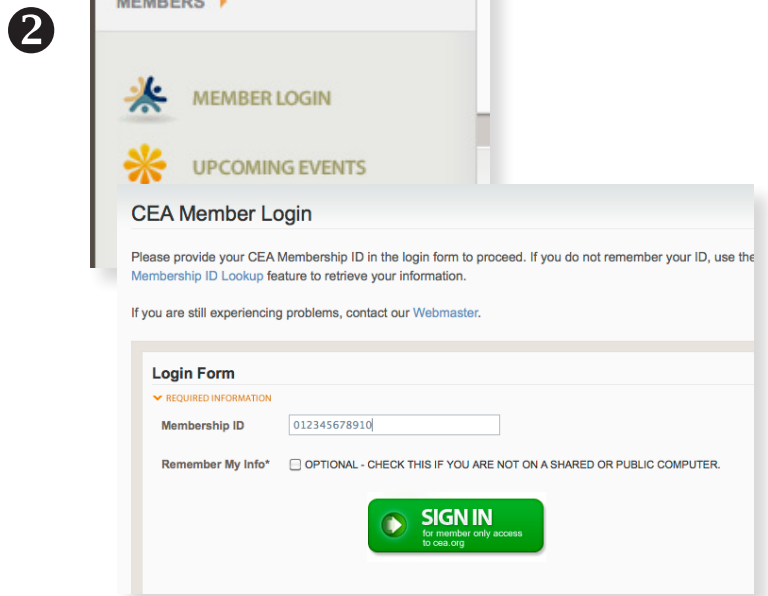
❷

MEMBERS

MEMBER LOGIN

UPCOMING EVENTS

CEA Member Login

Please provide your CEA Membership ID in the login form to proceed. If you do not remember your ID, use the Membership ID Lookup feature to retrieve your information.

If you are still experiencing problems, contact our Webmaster.

Login Form

REQUIRED INFORMATION

Membership ID 012345678910

Remember My Info* OPTIONAL - CHECK THIS IF YOU ARE NOT ON A SHARED OR PUBLIC COMPUTER.

SIGN IN
for member only access to cea.org